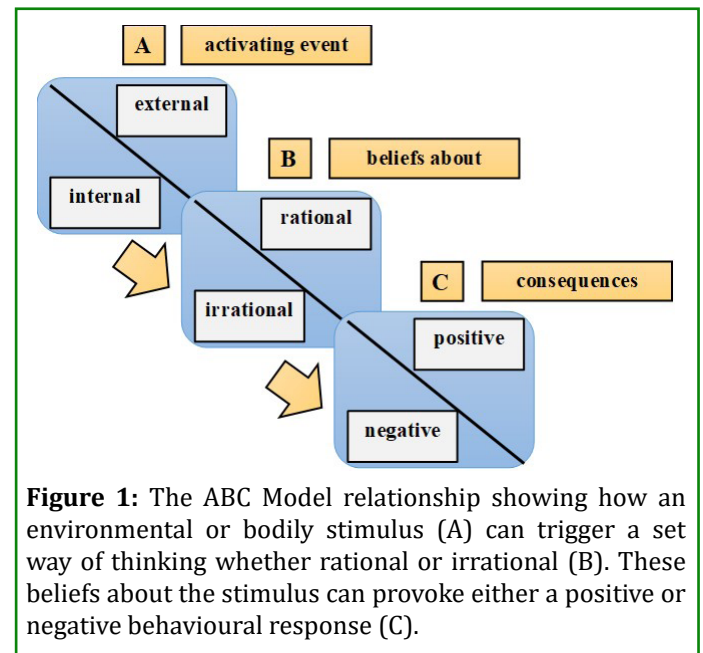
A

activating event

external

internal

B

beliefs about

rational

irrational

C

consequences

positive

negative

**Figure 1:** The ABC Model relationship showing how an environmental or bodily stimulus (A) can trigger a set way of thinking whether rational or irrational (B). These beliefs about the stimulus can provoke either a positive or negative behavioural response (C).